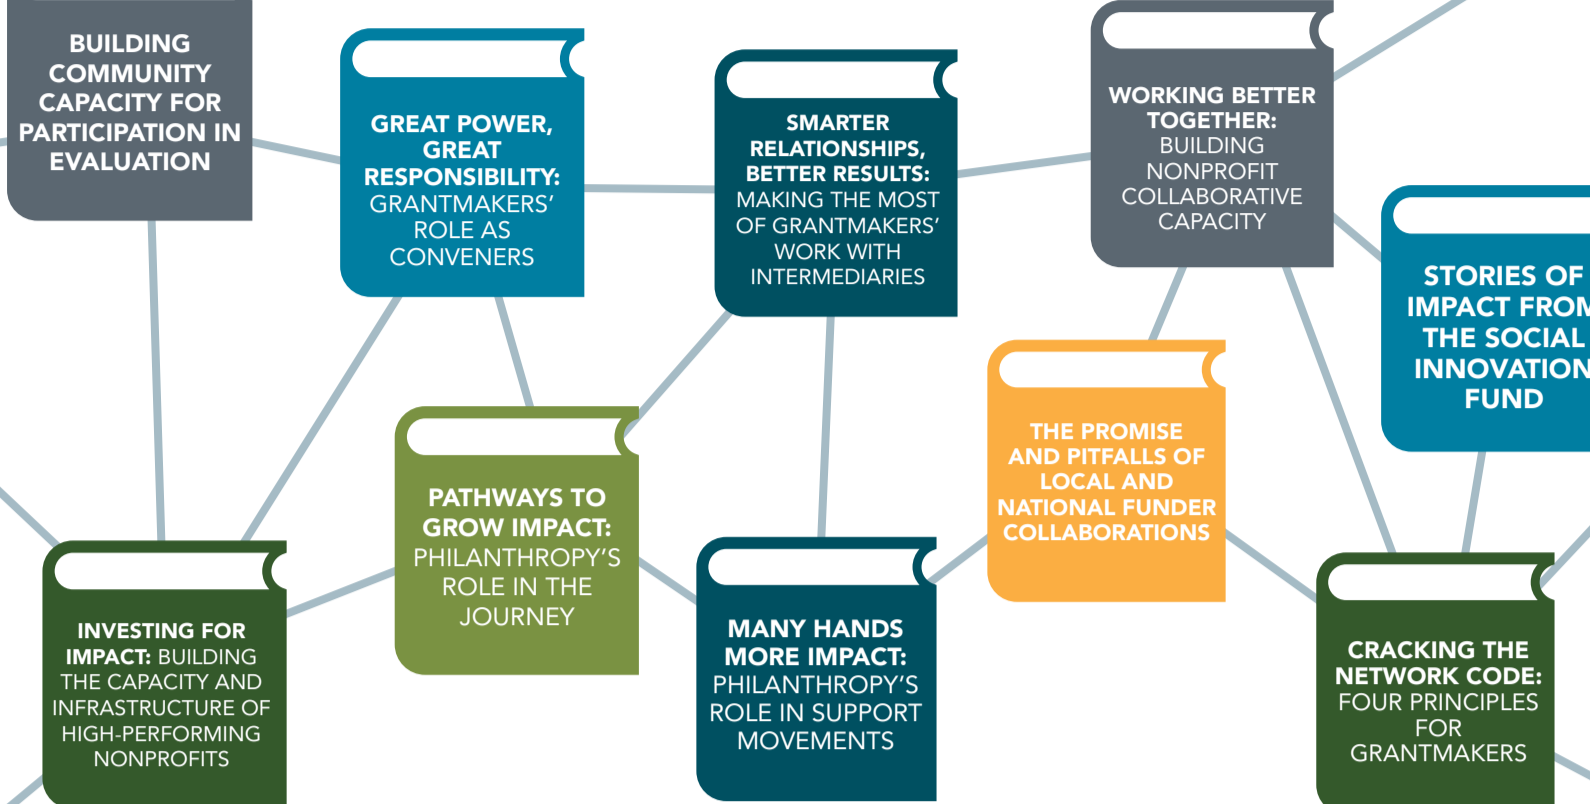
BUILDING COMMUNITY CAPACITY FOR PARTICIPATION IN EVALUATION

GREAT POWER, GREAT RESPONSIBILITY: GRANTMAKERS' ROLE AS CONVENERS

SMARTER RELATIONSHIPS, BETTER RESULTS: MAKING THE MOST OF GRANTMAKERS' WORK WITH INTERMEDIARIES

WORKING BETTER TOGETHER: BUILDING NONPROFIT COLLABORATIVE CAPACITY

STORIES OF IMPACT FROM THE SOCIAL INNOVATION FUND

THE PROMISE AND PITFALLS OF LOCAL AND NATIONAL FUNDER COLLABORATIONS

PATHWAYS TO GROW IMPACT: PHILANTHROPY'S ROLE IN THE JOURNEY

INVESTING FOR IMPACT: BUILDING THE CAPACITY AND INFRASTRUCTURE OF HIGH-PERFORMING NONPROFITS

MANY HANDS MORE IMPACT: PHILANTHROPY'S ROLE IN SUPPORT MOVEMENTS

CRACKING THE NETWORK CODE: FOUR PRINCIPLES FOR GRANTMAKERS